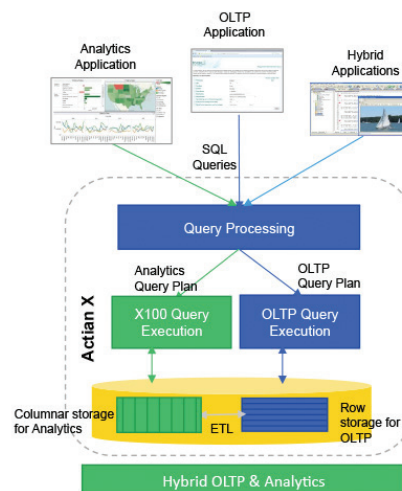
OLTP Application

Analytics Application

Hybrid Applications

SQL Queries

Query Processing

Analytics Query Plan

OLTP Query Plan

Actian X

X100 Query Execution

OLTP Query Execution

Columnar storage for Analytics

ETL

Row storage for OLTP

Hybrid OLTP & Analytics